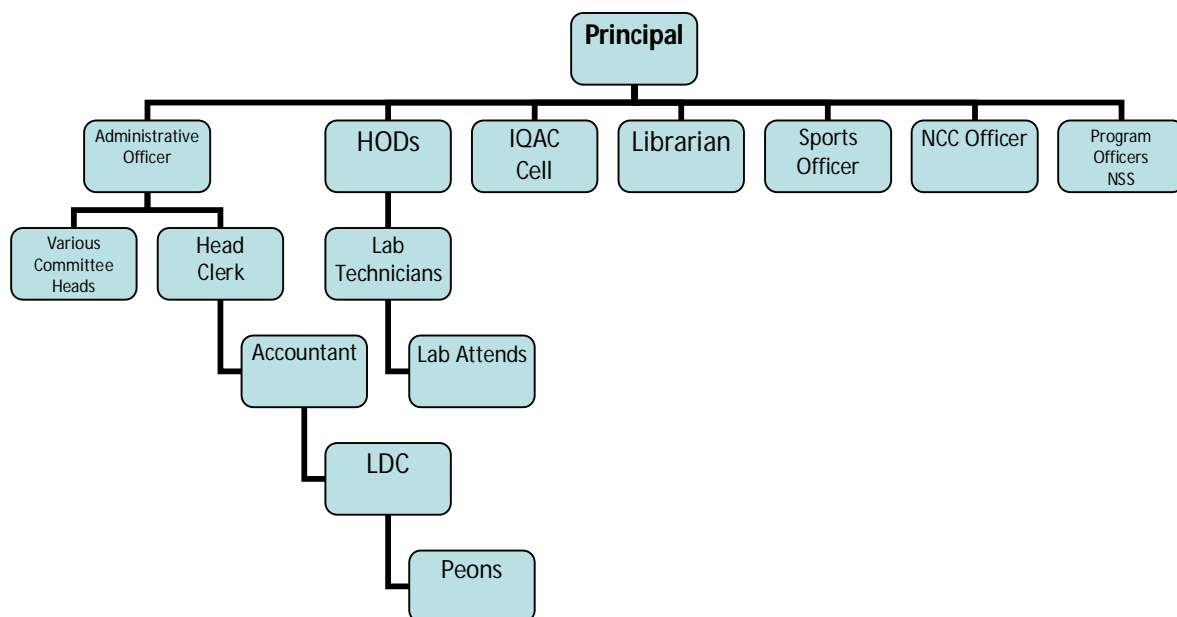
Principal

Administrative Officer

HODs

IQAC Cell

Librarian

Sports Officer

NCC Officer

Program Officers NSS

Various Committee Heads

Head Clerk

Lab Technicians

Accountant

Lab Attends

LDC

Peons